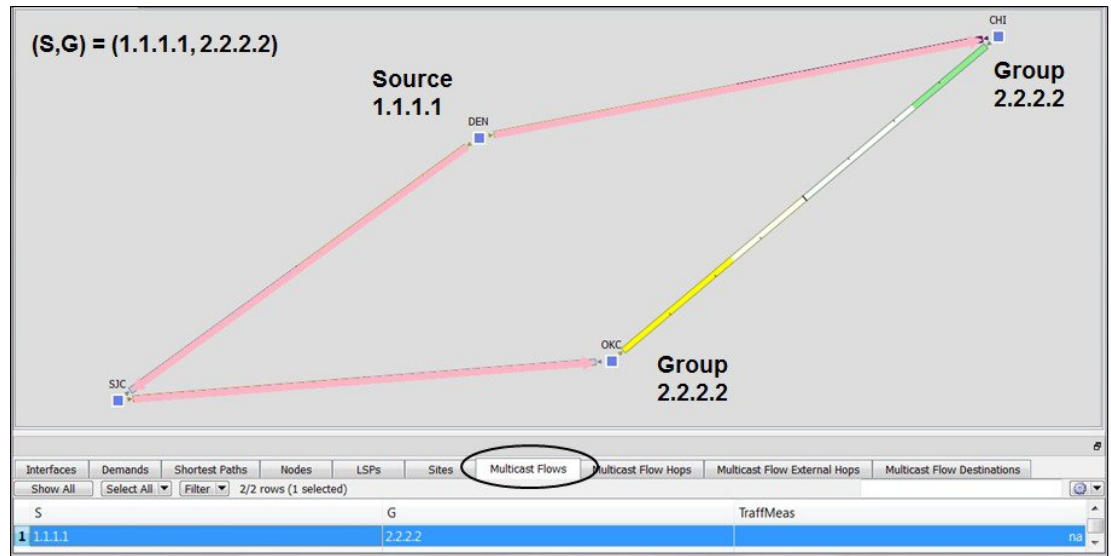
(S,G) = (1.1.1.1, 2.2.2.2)

Source
1.1.1.1

DEN

CHI

Group
2.2.2.2

SJC

OKC

Group
2.2.2.2

Interfaces | Demands | Shortest Paths | Nodes | LSPs | Sites | Multicast Flows | Multicast Flow Hops | Multicast Flow External Hops | Multicast Flow Destinations

Show All | Select All | Filter | 2/2 rows (1 selected)

| | S | G | TraffMeas |
|---|---|---|---|
| 1 | 1.1.1.1 | 2.2.2.2 | na |